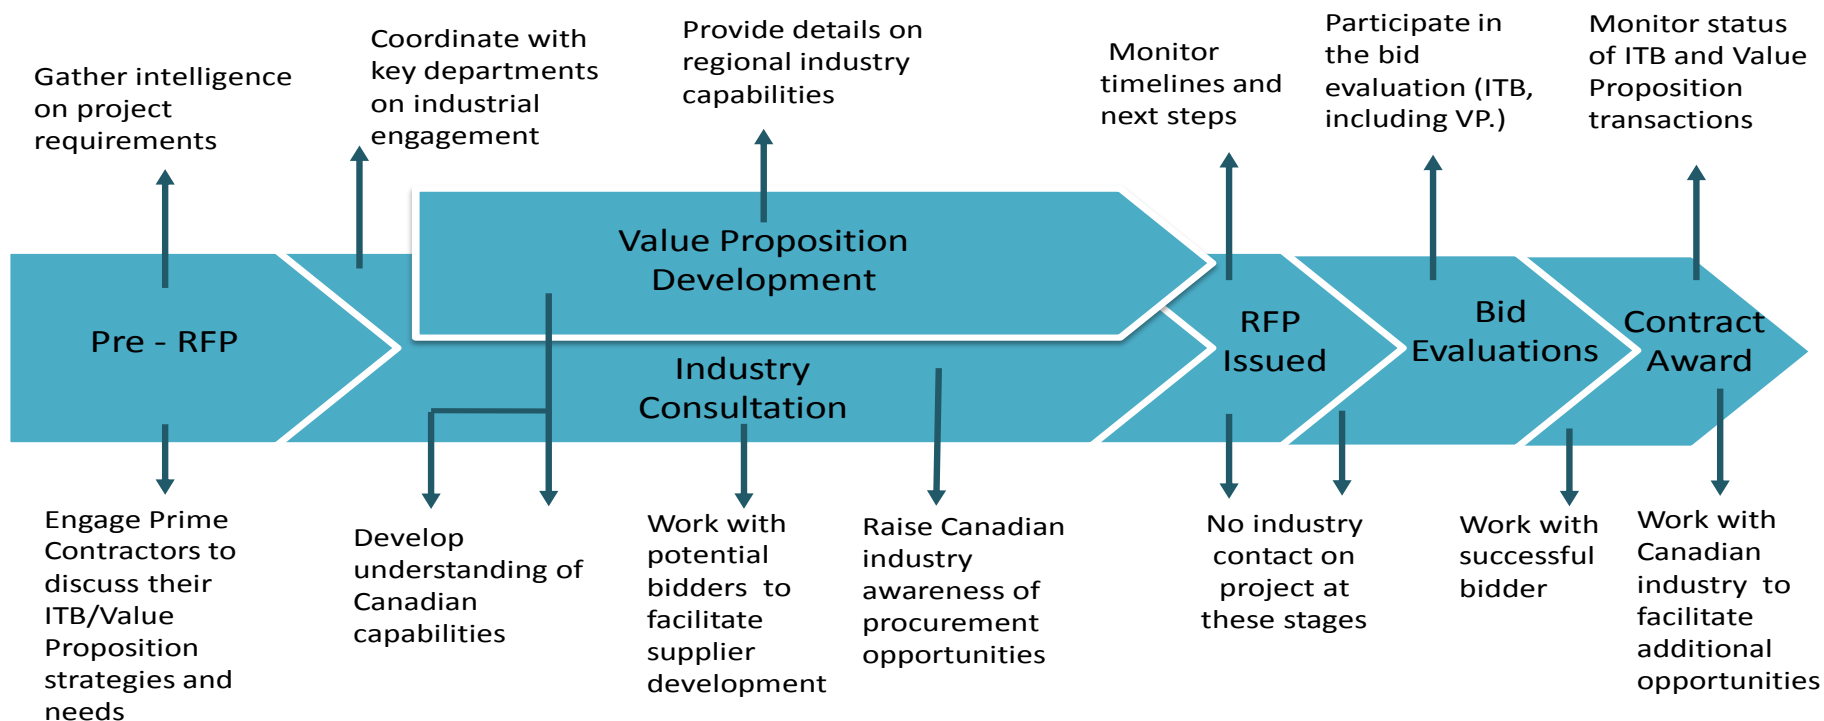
Gather intelligence on project requirements

Coordinate with key departments on industrial engagement

Provide details on regional industry capabilities

Monitor timelines and next steps

Participate in the bid evaluation (ITB, including VP.)

Monitor status of ITB and Value Proposition transactions

Value Proposition Development

Pre - RFP

Industry Consultation

RFP Issued

Bid Evaluations

Contract Award

Engage Prime Contractors to discuss their ITB/Value Proposition strategies and needs

Develop understanding of Canadian capabilities

Work with potential bidders to facilitate supplier development

Raise Canadian industry awareness of procurement opportunities

No industry contact on project at these stages

Work with successful bidder

Work with Canadian industry to facilitate additional opportunities